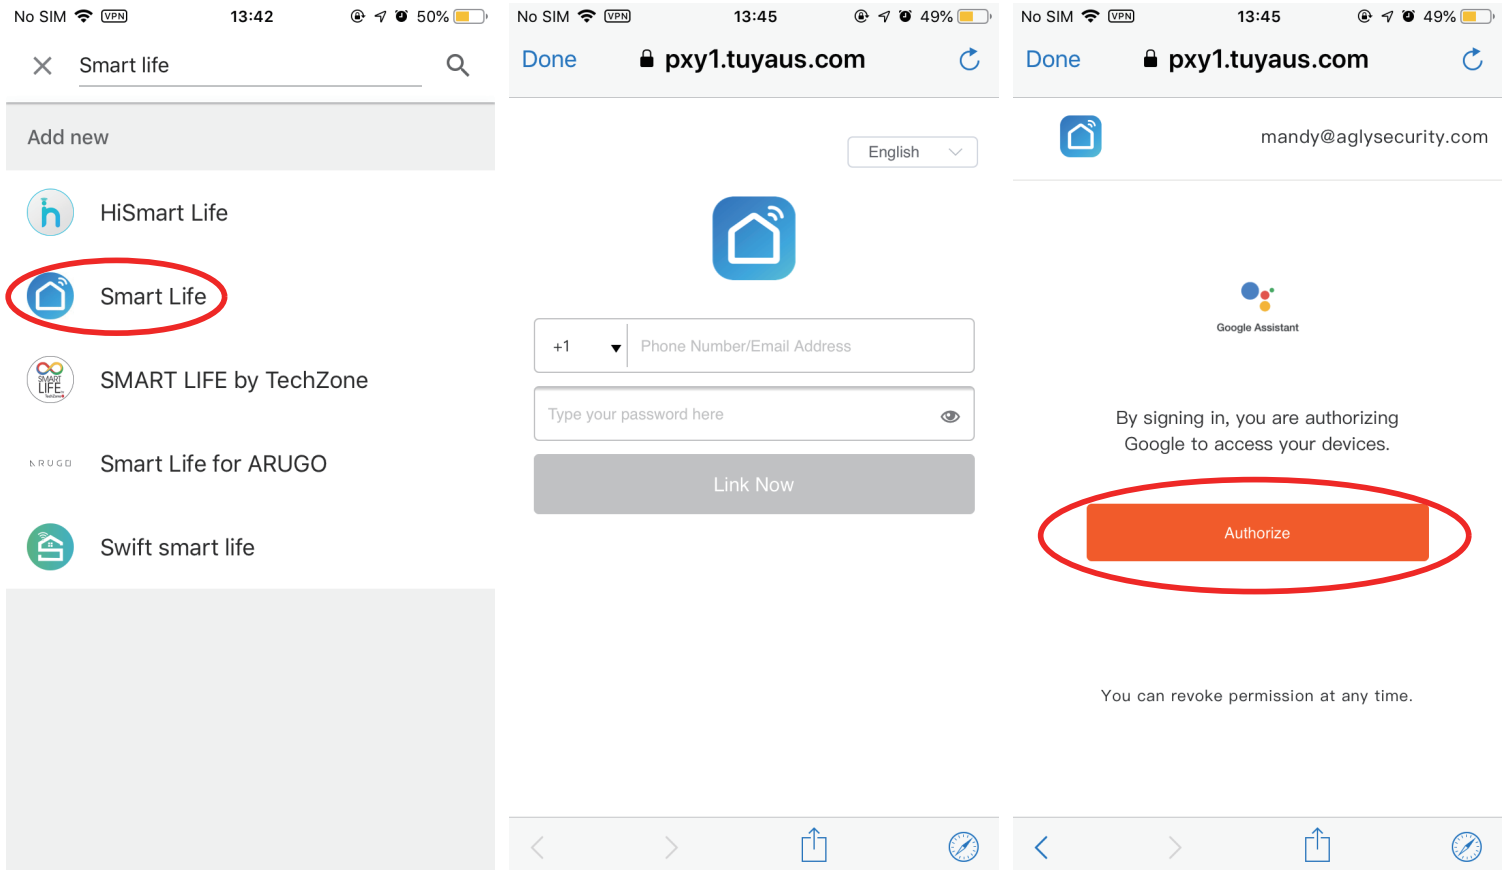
No SIM VPN 13:42 50%

Smart life

Add new

HiSmart Life

Smart Life

SMART LIFE by TechZone

ARUGO Smart Life for ARUGO

Swift smart life

No SIM VPN 13:45 49%

Done pxy1.tuyaus.com

English

+1 Phone Number/Email Address

Type your password here

Link Now

No SIM VPN 13:45 49%

Done pxy1.tuyaus.com

mandy@aglysecurity.com

Google Assistant

By signing in, you are authorizing Google to access your devices.

Authorize

You can revoke permission at any time.